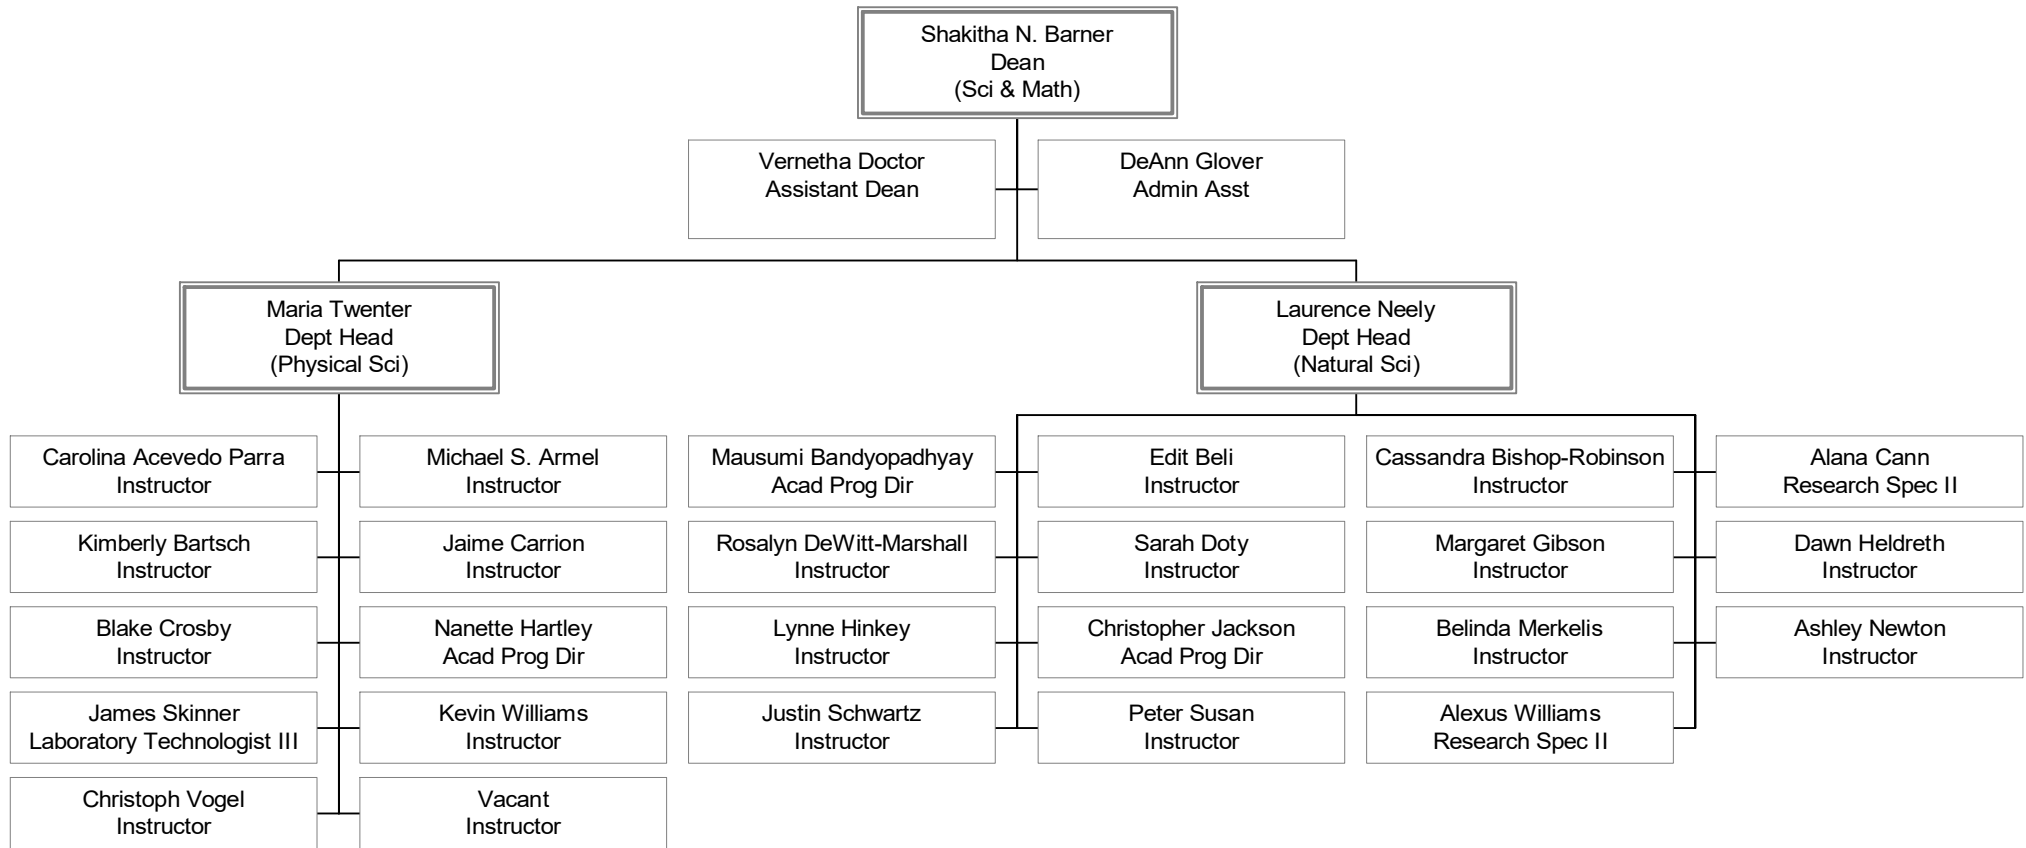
Shakitha N. Barner
Dean
(Sci & Math)

Vernetha Doctor
Assistant Dean

DeAnn Glover
Admin Asst

Maria Twenter
Dept Head
(Physical Sci)

Laurence Neely
Dept Head
(Natural Sci)

Carolina Acevedo Parra
Instructor

Michael S. Armel
Instructor

Kimberly Bartsch
Instructor

Jaime Carrion
Instructor

Blake Crosby
Instructor

Nanette Hartley
Acad Prog Dir

James Skinner
Laboratory Technologist III

Kevin Williams
Instructor

Christoph Vogel
Instructor

Vacant
Instructor

Mausumi Bandyopadhyay
Acad Prog Dir

Edit Beli
Instructor

Cassandra Bishop-Robinson
Instructor

Alana Cann
Research Spec II

Rosalyn DeWitt-Marshall
Instructor

Sarah Doty
Instructor

Margaret Gibson
Instructor

Dawn Heldreth
Instructor

Lynne Hinkey
Instructor

Christopher Jackson
Acad Prog Dir

Belinda Merkelis
Instructor

Ashley Newton
Instructor

Justin Schwartz
Instructor

Peter Susan
Instructor

Alexus Williams
Research Spec II